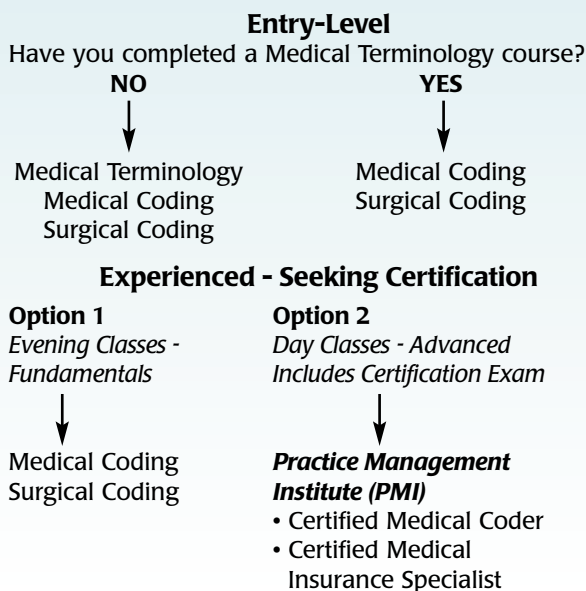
**Entry-Level**

Have you completed a Medical Terminology course?

**NO**

Medical Terminology
Medical Coding
Surgical Coding

**YES**

Medical Coding
Surgical Coding

**Experienced - Seeking Certification**

**Option 1**
*Evening Classes - Fundamentals*

Medical Coding
Surgical Coding

**Option 2**
*Day Classes - Advanced Includes Certification Exam*

***Practice Management Institute (PMI)***
• Certified Medical Coder
• Certified Medical Insurance Specialist